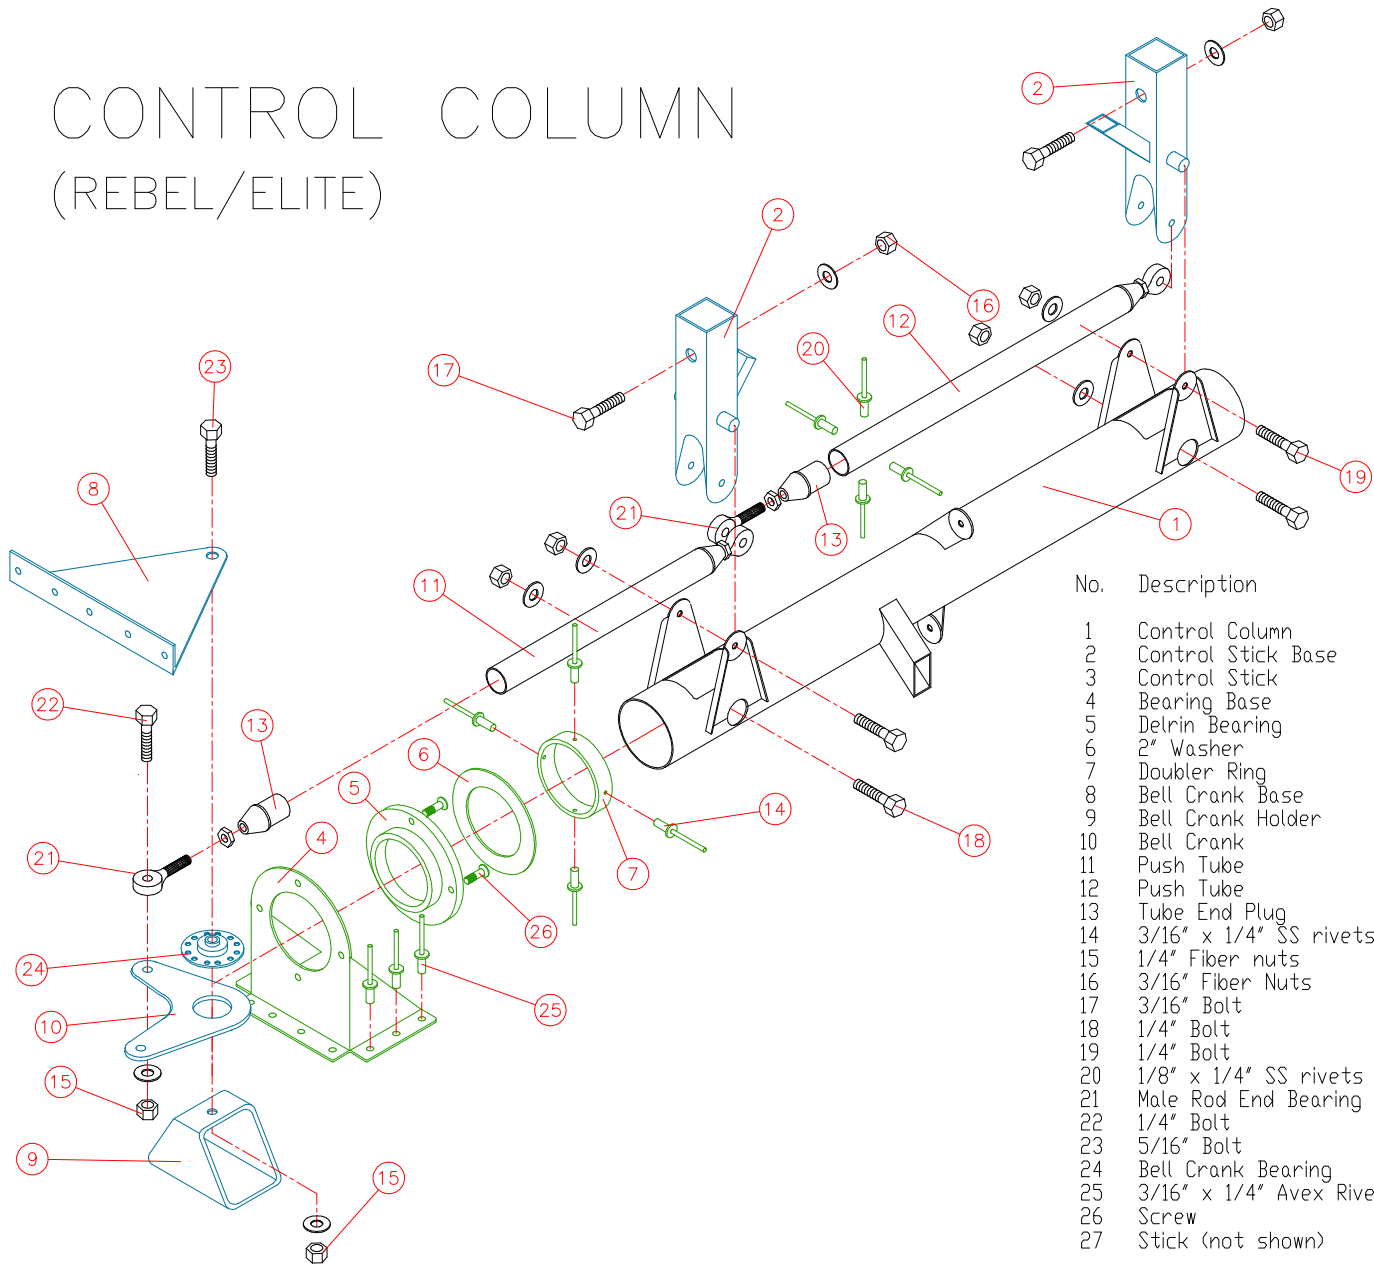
CONTROL COLUMN
(REBEL/ELITE)

2
2
16
17
12
20
19
1
21
13
23
8
11
22
13
6
5
4
7
14
18
21
26
24
25
10
15
9
15

| No. | Description |
|---|---|
| 1 | Control Column |
| 2 | Control Stick Base |
| 3 | Control Stick |
| 4 | Bearing Base |
| 5 | Delrin Bearing |
| 6 | 2" Washer |
| 7 | Doubler Ring |
| 8 | Bell Crank Base |
| 9 | Bell Crank Holder |
| 10 | Bell Crank |
| 11 | Push Tube |
| 12 | Push Tube |
| 13 | Tube End Plug |
| 14 | 3/16" x 1/4" SS rivets |
| 15 | 1/4" Fiber nuts |
| 16 | 3/16" Fiber Nuts |
| 17 | 3/16" Bolt |
| 18 | 1/4" Bolt |
| 19 | 1/4" Bolt |
| 20 | 1/8" x 1/4" SS rivets |
| 21 | Male Rod End Bearing |
| 22 | 1/4" Bolt |
| 23 | 5/16" Bolt |
| 24 | Bell Crank Bearing |
| 25 | 3/16" x 1/4" Avex Rive |
| 26 | Screw |
| 27 | Stick (not shown) |